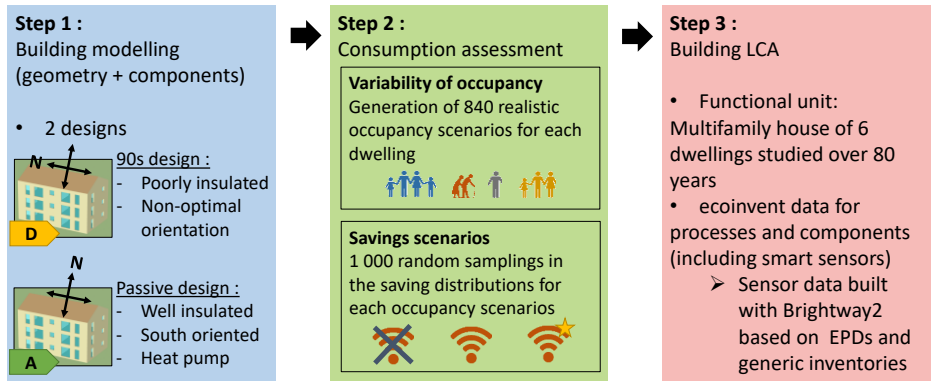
**Step 1 :**
Building modelling (geometry + components)

• 2 designs

N

90s design :
- Poorly insulated
- Non-optimal orientation

D

N

Passive design :
- Well insulated
- South oriented
- Heat pump

A

**Step 2 :**
Consumption assessment

**Variability of occupancy**
Generation of 840 realistic occupancy scenarios for each dwelling

**Savings scenarios**
1 000 random samplings in the saving distributions for each occupancy scenarios

**Step 3 :**
Building LCA

• Functional unit:
Multifamily house of 6 dwellings studied over 80 years

• ecoinvent data for processes and components (including smart sensors)

➢ Sensor data built with Brightway2 based on EPDs and generic inventories